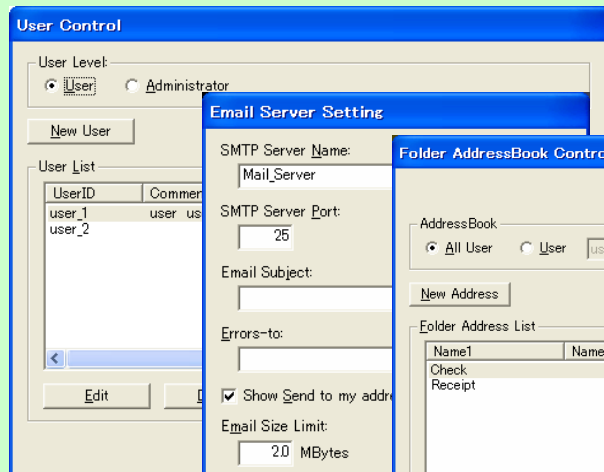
User Control

User Level:
User
Administrator

New User

User List
| UserID | Commen |
|---|---|
| user_1 | user us |
| user_2 | |

Edit
D

Email Server Setting

SMTP Server Name:
Mail_Server

SMTP Server Port:
25

Email Subject:

Errors-to:

Show Send to my addre

Email Size Limit:
2.0 MBytes

Folder AddressBook Contro

AddressBook
All User
User
us

New Address

Folder Address List
| Name1 | Name |
|---|---|
| Check | |
| Receipt | |